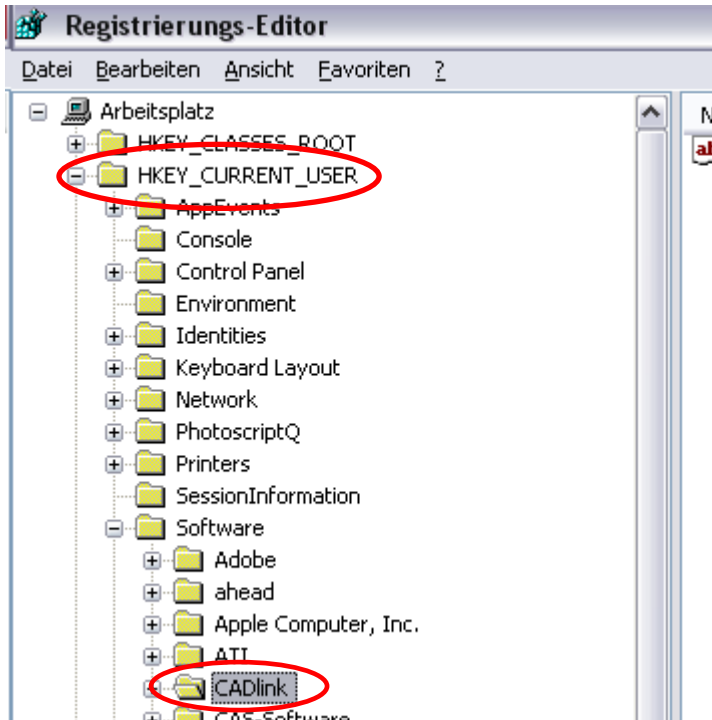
Registrierungs-Editor

Datei Bearbeiten Ansicht Favoriten ?

Arbeitsplatz
HKEY_CLASSES_ROOT
HKEY_CURRENT_USER
AppEvents
Console
Control Panel
Environment
Identities
Keyboard Layout
Network
PhotoscriptQ
Printers
SessionInformation
Software
Adobe
ahead
Apple Computer, Inc.
ATI
CADlink
CAS-Software

N
ab